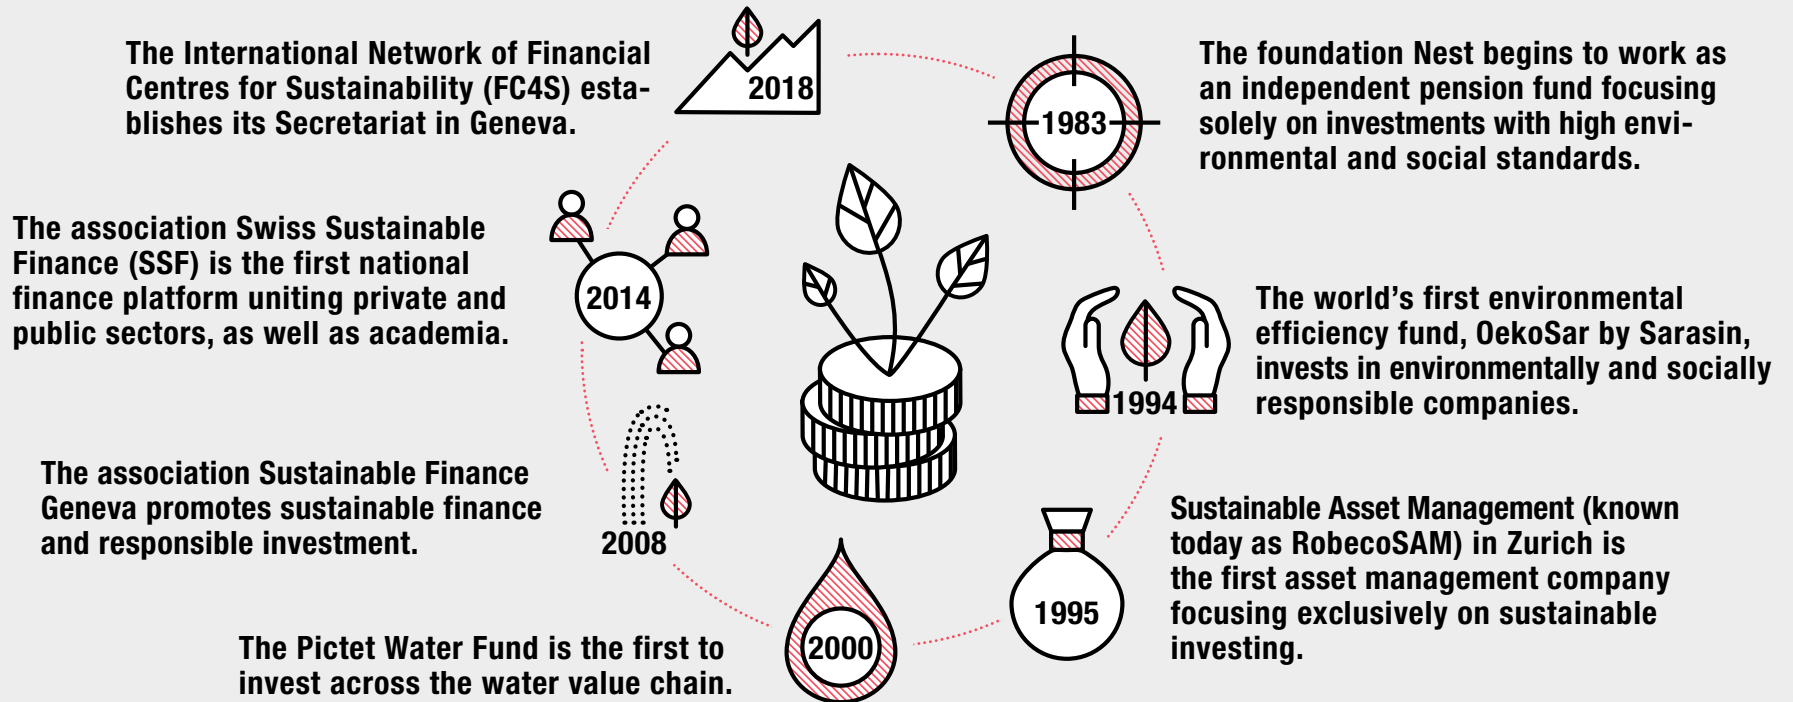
The International Network of Financial Centres for Sustainability (FC4S) establishes its Secretariat in Geneva.

2018

1983

The foundation Nest begins to work as an independent pension fund focusing solely on investments with high environmental and social standards.

The association Swiss Sustainable Finance (SSF) is the first national finance platform uniting private and public sectors, as well as academia.

2014

The world's first environmental efficiency fund, OekoSar by Sarasin, invests in environmentally and socially responsible companies.

1994

The association Sustainable Finance Geneva promotes sustainable finance and responsible investment.

2008

Sustainable Asset Management (known today as RobecoSAM) in Zurich is the first asset management company focusing exclusively on sustainable investing.

1995

2000

The Pictet Water Fund is the first to invest across the water value chain.